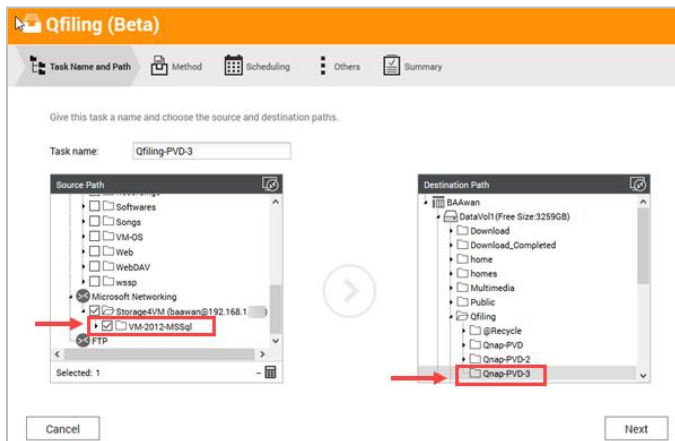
Qfiling (Beta)

Task Name and Path
Method
Scheduling
Others
Summary

Give this task a name and choose the source and destination paths.

Task name: Qfiling-PVD-3

Source Path
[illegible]
Softwares
Songs
VM-OS
Web
WebDAV
wssp
Microsoft Networking
Storage4VM (baawan@192.168.1.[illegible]
VM-2012-MSSql
FTP
Selected: 1

Destination Path
BAAwan
DataVol1(Free Size:3259GB)
Download
Download_Completed
home
homes
Multimedia
Public
Qfiling
@Recycle
Qnap-PVD
Qnap-PVD-2
Qnap-PVD-3

Cancel
Next